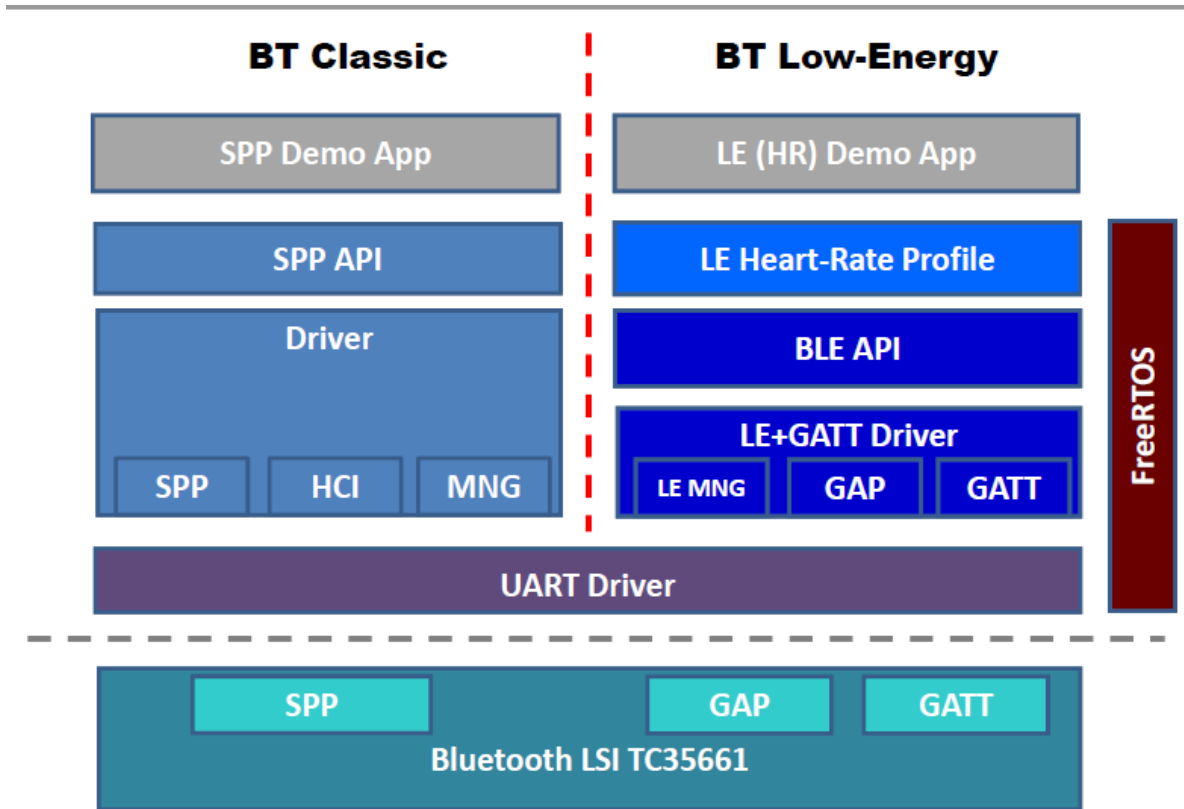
BT Classic

BT Low-Energy

SPP Demo App

LE (HR) Demo App

SPP API

LE Heart-Rate Profile

Driver

BLE API

LE+GATT Driver

SPP

HCI

MNG

LE MNG

GAP

GATT

FreeRTOS

UART Driver

SPP

GAP

GATT

Bluetooth LSI TC35661